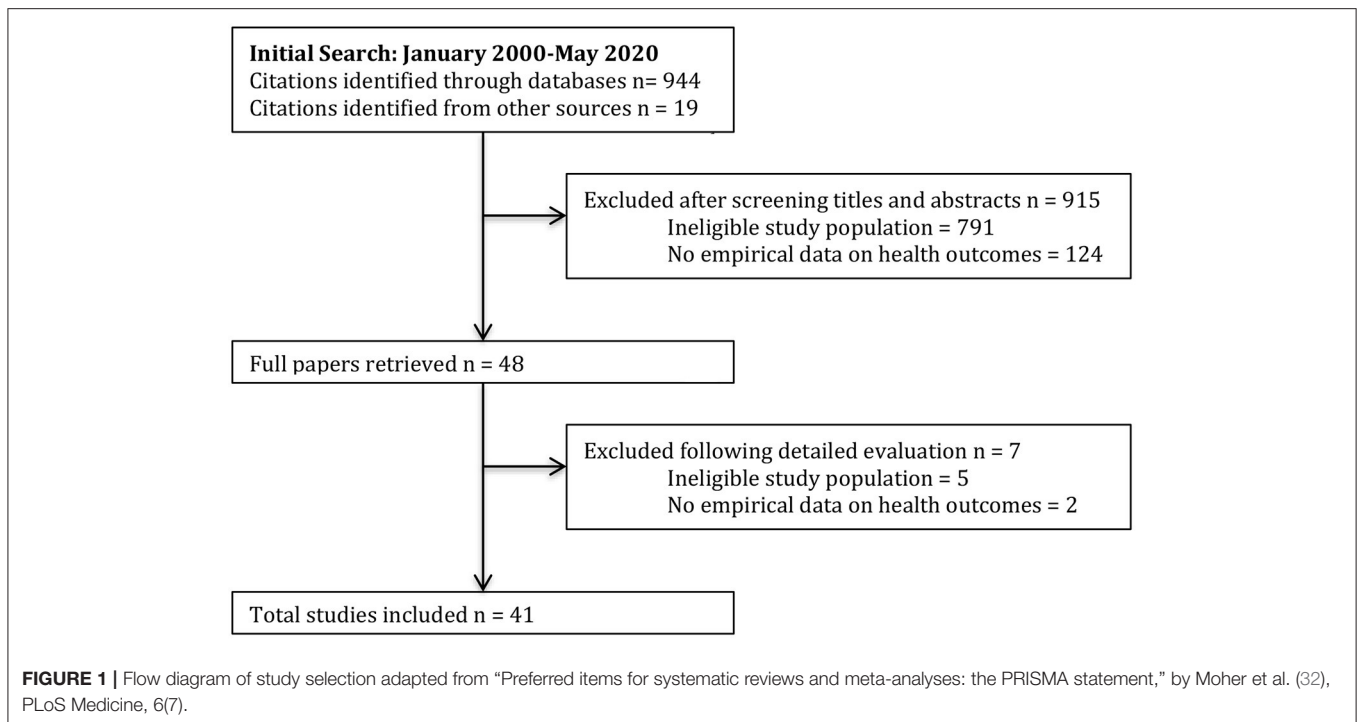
**Initial Search: January 2000-May 2020**
Citations identified through databases n= 944
Citations identified from other sources n = 19

Excluded after screening titles and abstracts n = 915
Ineligible study population = 791
No empirical data on health outcomes = 124

Full papers retrieved n = 48

Excluded following detailed evaluation n = 7
Ineligible study population = 5
No empirical data on health outcomes = 2

Total studies included n = 41

**FIGURE 1 |** Flow diagram of study selection adapted from "Preferred items for systematic reviews and meta-analyses: the PRISMA statement," by Moher et al. (32), PLoS Medicine, 6(7).